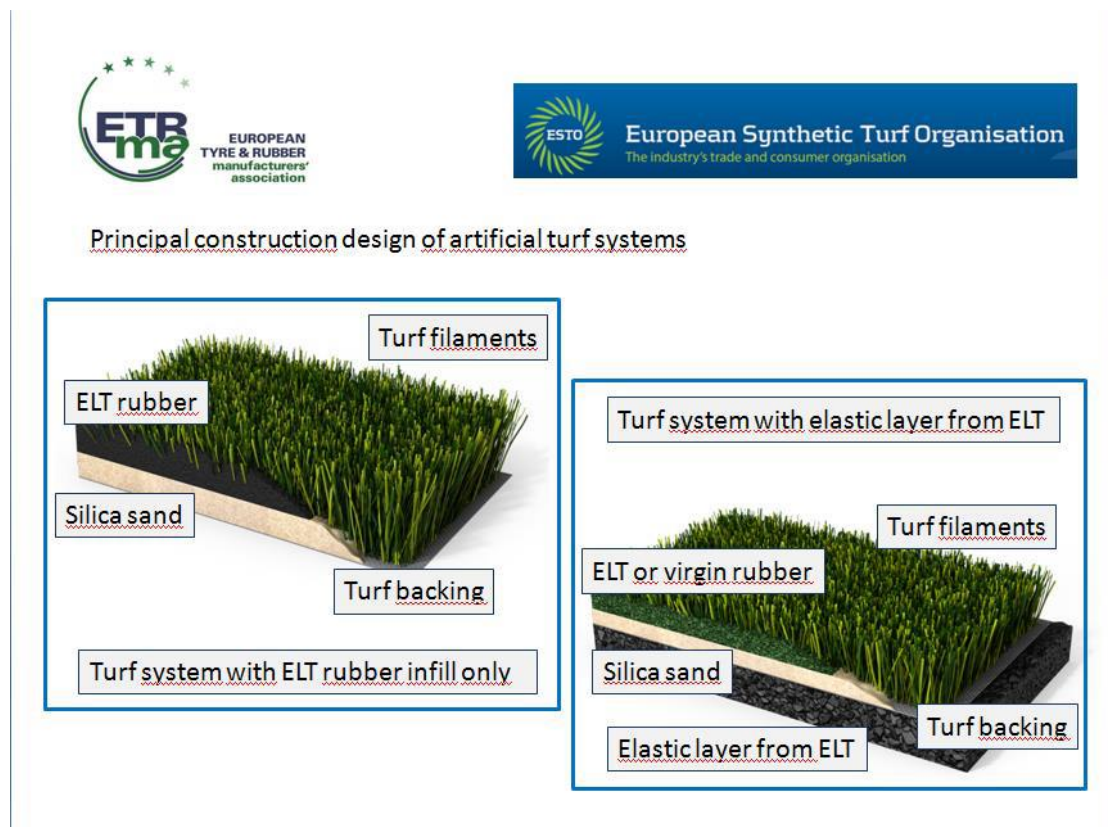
ETRma EUROPEAN TYRE & RUBBER manufacturers' association

ESTO European Synthetic Turf Organisation
The industry's trade and consumer organisation

Principal construction design of artificial turf systems

Turf filaments

ELT rubber

Silica sand

Turf backing

Turf system with ELT rubber infill only

Turf system with elastic layer from ELT

Turf filaments

ELT or virgin rubber

Silica sand

Turf backing

Elastic layer from ELT